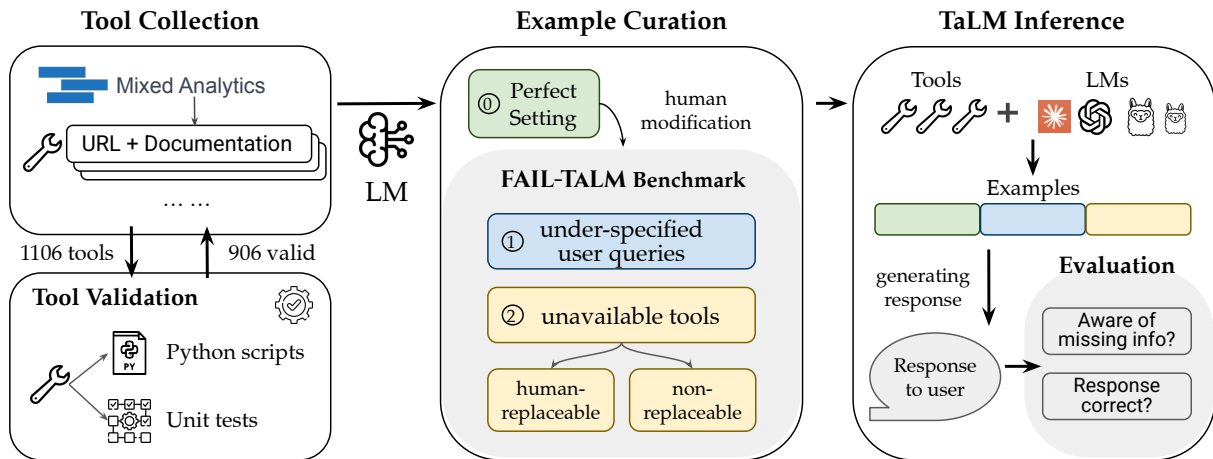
Tool Collection

Mixed Analytics

URL + Documentation

… …

1106 tools

906 valid

Tool Validation

PY

Python scripts

Unit tests

LM

Example Curation

⓪ Perfect Setting

human modification

FAIL-TaLM Benchmark

① under-specified user queries

② unavailable tools

human-replaceable

non-replaceable

TaLM Inference

Tools

LMs

+

Examples

generating response

Response to user

Evaluation

Aware of missing info?

Response correct?